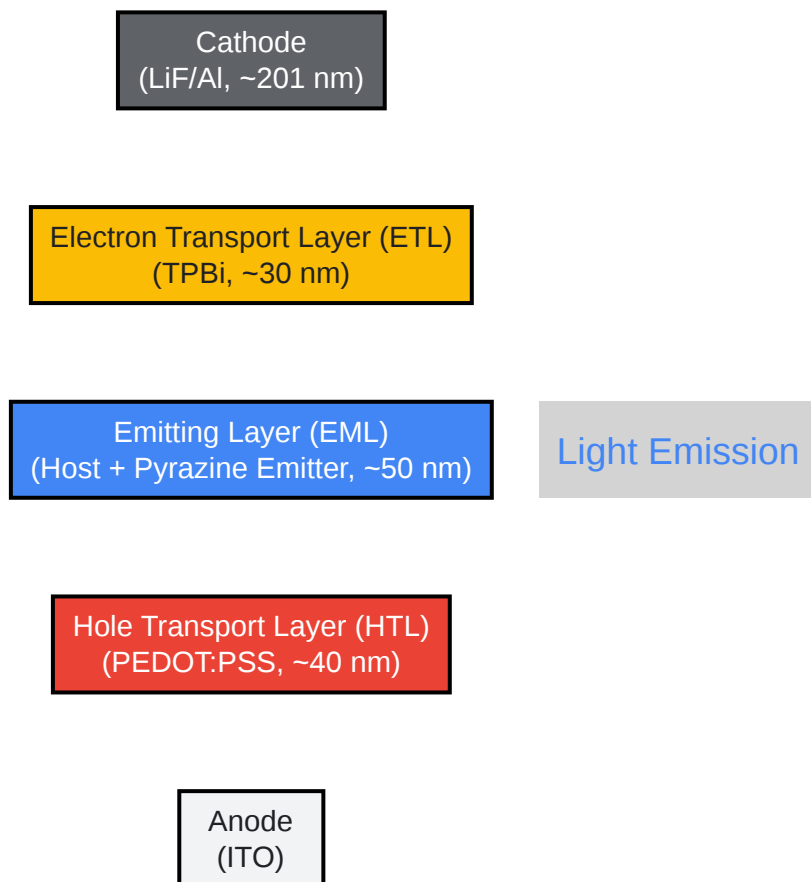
Cathode
(LiF/Al, ~201 nm)

Electron Transport Layer (ETL)
(TPBi, ~30 nm)

Emitting Layer (EML)
(Host + Pyrazine Emitter, ~50 nm)

Light Emission

Hole Transport Layer (HTL)
(PEDOT:PSS, ~40 nm)

Anode
(ITO)